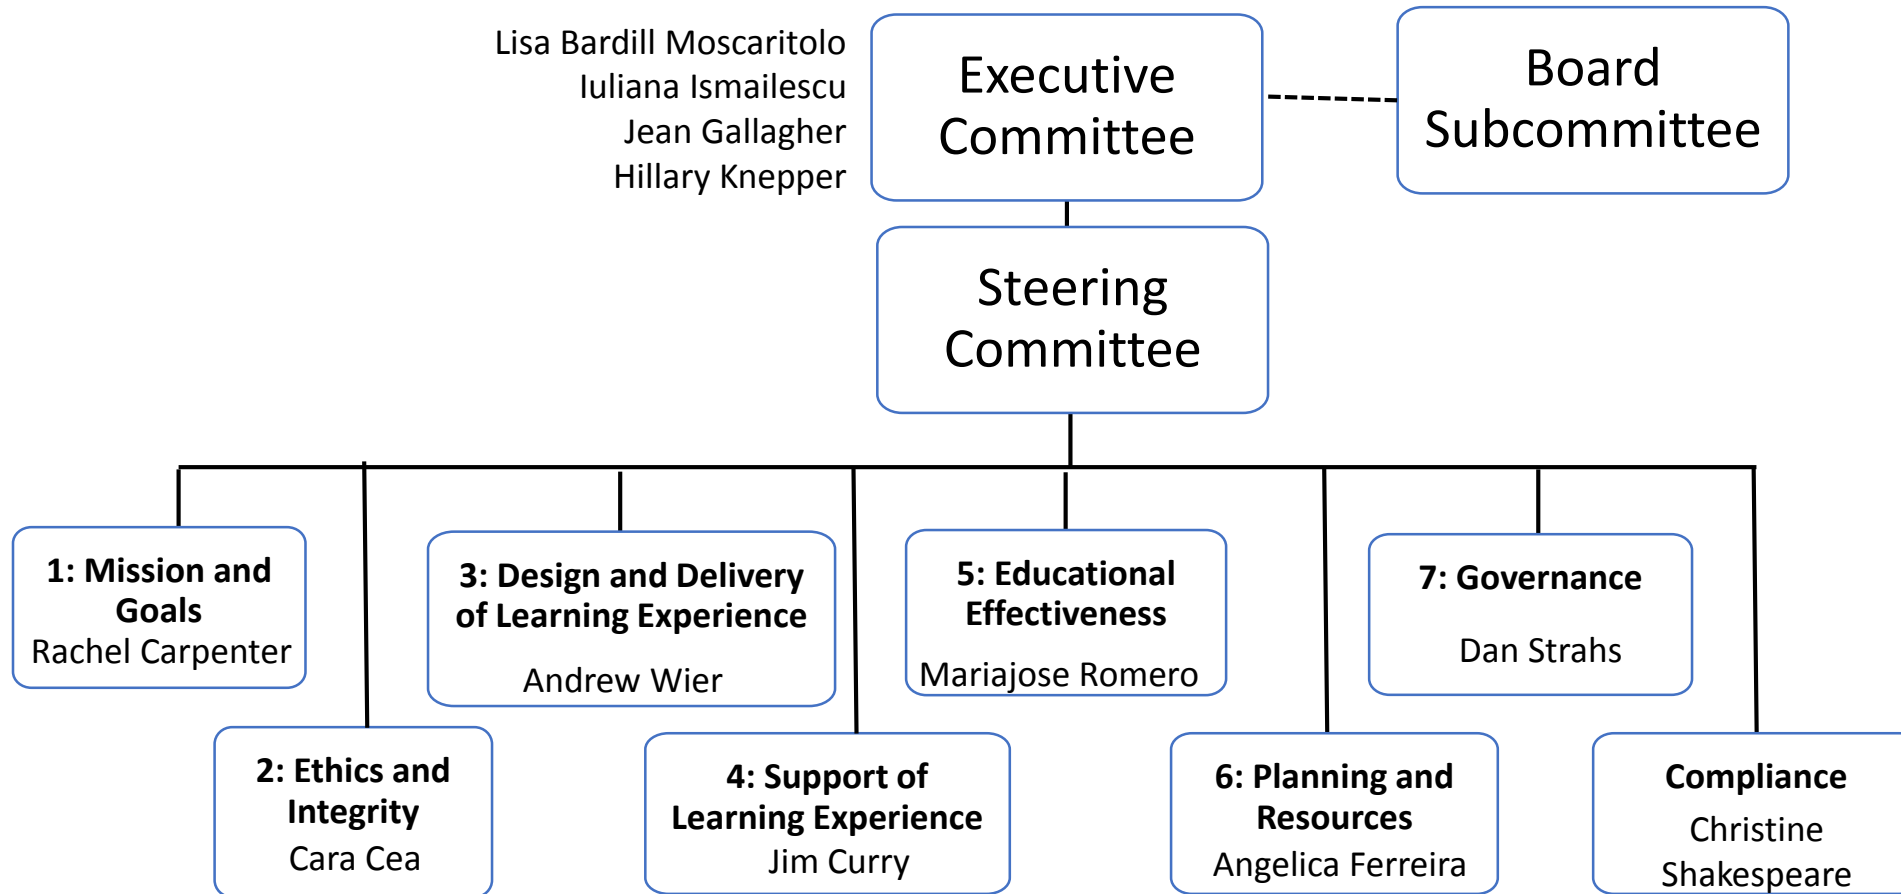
Lisa Bardill Moscaritolo
Iuliana Ismailescu
Jean Gallagher
Hillary Knepper

Executive Committee

Board Subcommittee

Steering Committee

1: Mission and Goals
Rachel Carpenter

2: Ethics and Integrity
Cara Cea

3: Design and Delivery of Learning Experience
Andrew Wier

4: Support of Learning Experience
Jim Curry

5: Educational Effectiveness
Mariajose Romero

6: Planning and Resources
Angelica Ferreira

7: Governance
Dan Strahs

Compliance
Christine Shakespeare